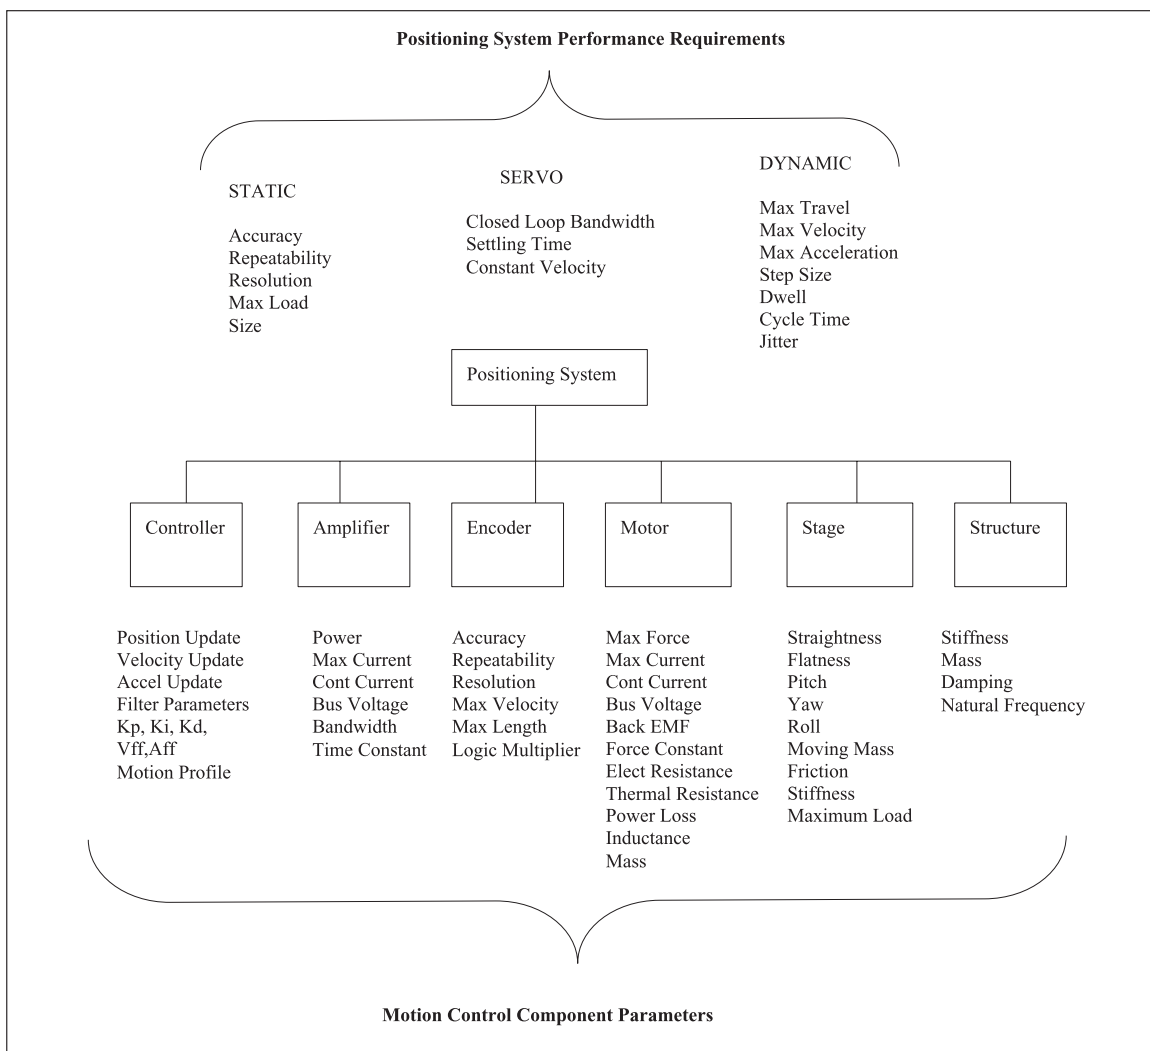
**Positioning System Performance Requirements**

STATIC

Accuracy
Repeatability
Resolution
Max Load
Size

SERVO

Closed Loop Bandwidth
Settling Time
Constant Velocity

DYNAMIC

Max Travel
Max Velocity
Max Acceleration
Step Size
Dwell
Cycle Time
Jitter

Positioning System

Controller

Amplifier

Encoder

Motor

Stage

Structure

Position Update
Velocity Update
Accel Update
Filter Parameters
Kp, Ki, Kd,
Vff,Aff
Motion Profile

Power
Max Current
Cont Current
Bus Voltage
Bandwidth
Time Constant

Accuracy
Repeatability
Resolution
Max Velocity
Max Length
Logic Multiplier

Max Force
Max Current
Cont Current
Bus Voltage
Back EMF
Force Constant
Elect Resistance
Thermal Resistance
Power Loss
Inductance
Mass

Straightness
Flatness
Pitch
Yaw
Roll
Moving Mass
Friction
Stiffness
Maximum Load

Stiffness
Mass
Damping
Natural Frequency

**Motion Control Component Parameters**